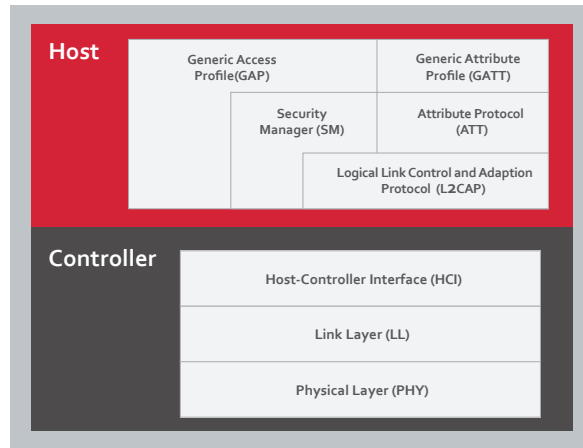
Host

Generic Access Profile(GAP)

Generic Attribute Profile (GATT)

Security Manager (SM)

Attribute Protocol (ATT)

Logical Link Control and Adaption Protocol (L2CAP)

Controller

Host-Controller Interface (HCI)

Link Layer (LL)

Physical Layer (PHY)